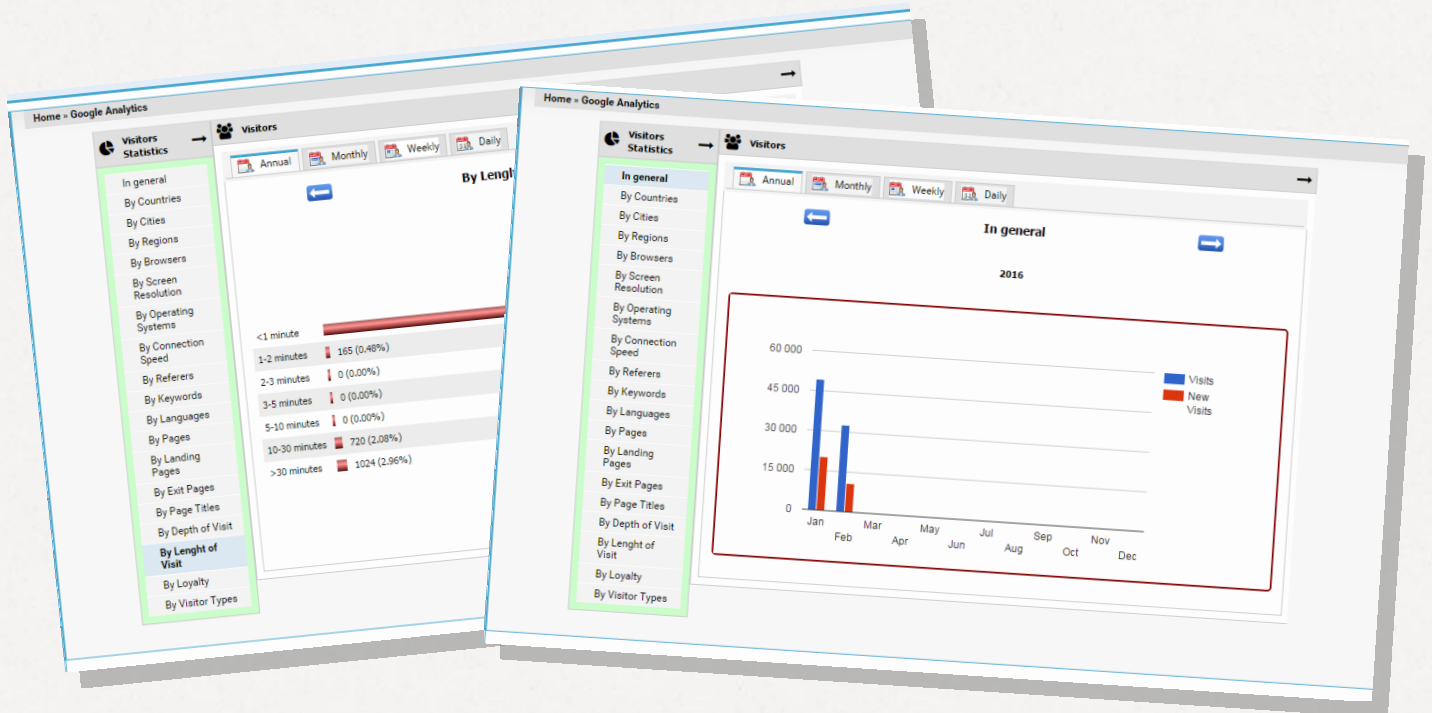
Home » Google Analytics

Visitors Statistics

In general
By Countries
By Cities
By Regions
By Browsers
By Screen Resolution
By Operating Systems
By Connection Speed
By Referers
By Keywords
By Languages
By Pages
By Landing Pages
By Exit Pages
By Page Titles
By Depth of Visit
By Lenght of Visit
By Loyalty
By Visitor Types

Visitors

Annual | Monthly | Weekly | Daily

By Lenght

<1 minute
1-2 minutes 165 (0,48%)
2-3 minutes 0 (0,00%)
3-5 minutes 0 (0,00%)
5-10 minutes 0 (0,00%)
10-30 minutes 720 (2,08%)
>30 minutes 1024 (2,96%)

Home » Google Analytics

Visitors Statistics

In general
By Countries
By Cities
By Regions
By Browsers
By Screen Resolution
By Operating Systems
By Connection Speed
By Referers
By Keywords
By Languages
By Pages
By Landing Pages
By Exit Pages
By Page Titles
By Depth of Visit
By Lenght of Visit
By Loyalty
By Visitor Types

Visitors

Annual | Monthly | Weekly | Daily

In general

2016

60 000
45 000
30 000
15 000
0

Jan Feb Mar Apr May Jun Jul Aug Sep Oct Nov Dec

Visits
New Visits